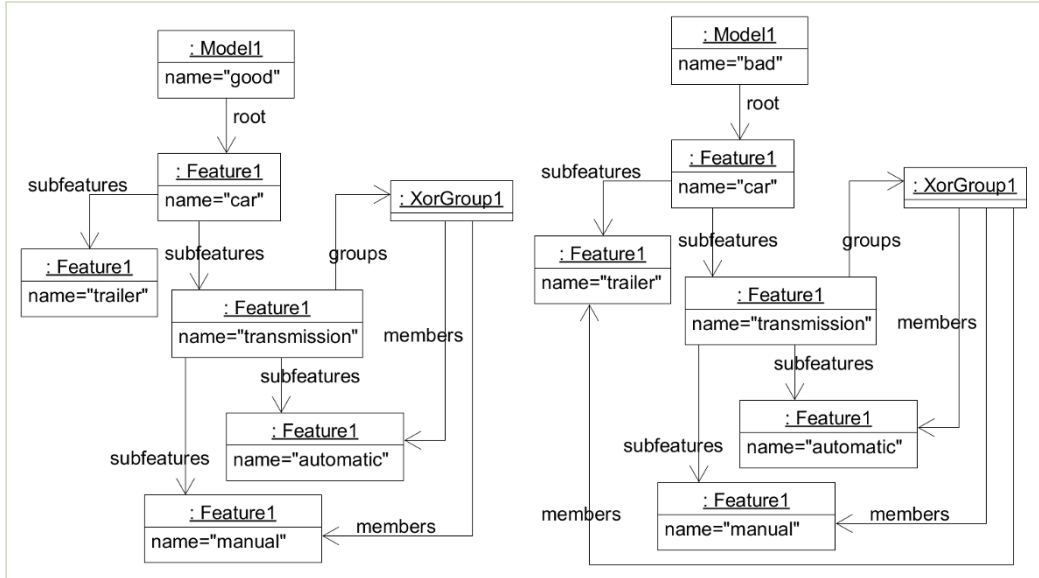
: Model1
name="good"

root

: Feature1
name="car"

subfeatures

: Feature1
name="trailer"

subfeatures

groups

: XorGroup1

: Feature1
name="transmission"

members

subfeatures

: Feature1
name="automatic"

subfeatures

: Feature1
name="manual"

members

: Model1
name="bad"

root

subfeatures

: Feature1
name="car"

: XorGroup1

: Feature1
name="trailer"

subfeatures

groups

: Feature1
name="transmission"

members

subfeatures

: Feature1
name="automatic"

subfeatures

members

: Feature1
name="manual"

members